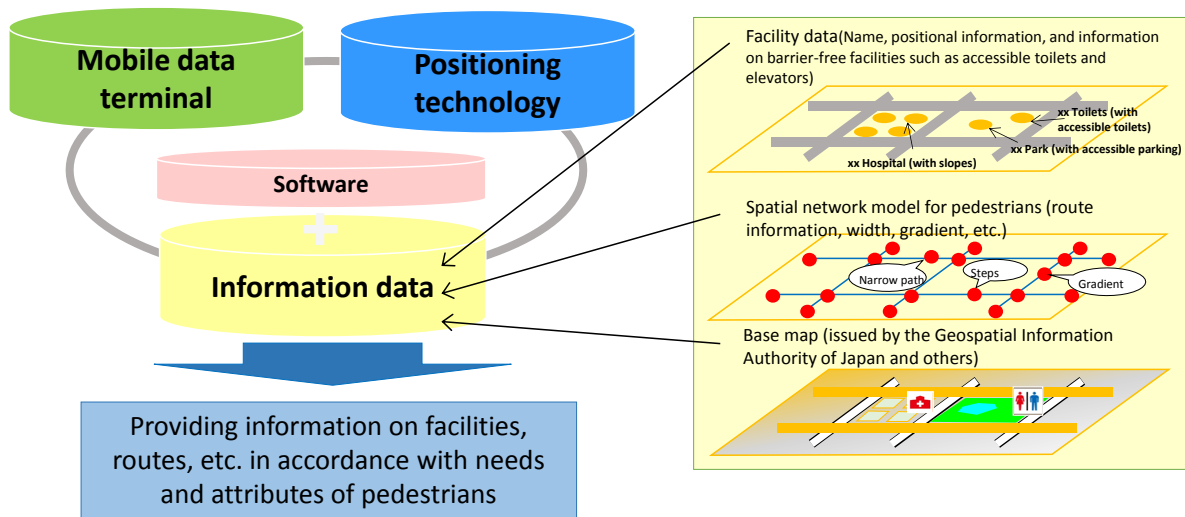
Mobile data terminal

Positioning technology

Software

Information data

Providing information on facilities, routes, etc. in accordance with needs and attributes of pedestrians

Facility data(Name, positional information, and information on barrier-free facilities such as accessible toilets and elevators)

xx Toilets (with accessible toilets)

xx Hospital (with slopes)

xx Park (with accessible parking)

Spatial network model for pedestrians (route information, width, gradient, etc.)

Narrow path

Steps

Gradient

Base map (issued by the Geospatial Information Authority of Japan and others)